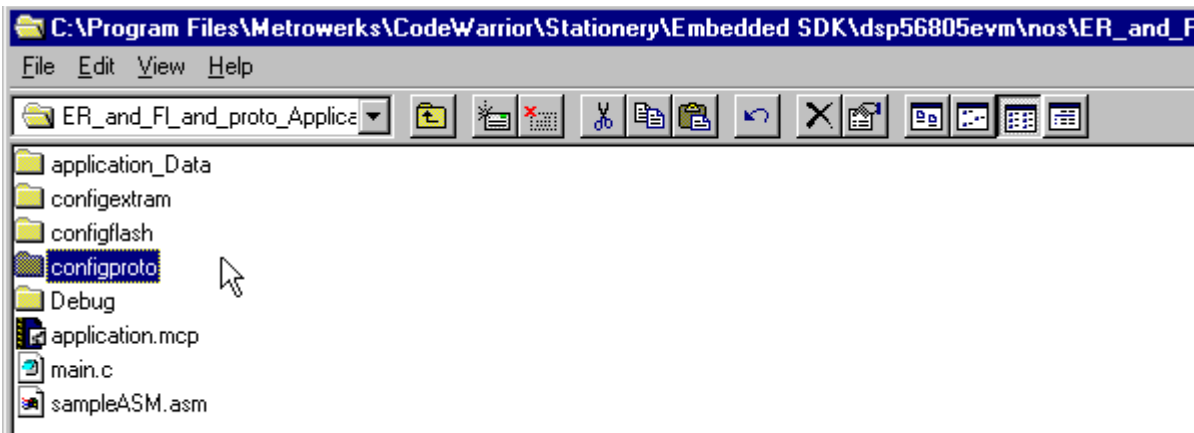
C:\Program Files\Metrowerks\CodeWarrior\Stationery\Embedded SDK\dsp56805evm\nos\ER_and_F

File Edit View Help

ER_and_FI_and_proto_Applica

application_Data
configextram
configflash
configproto
Debug
application.mcp
main.c
sampleASM.asm